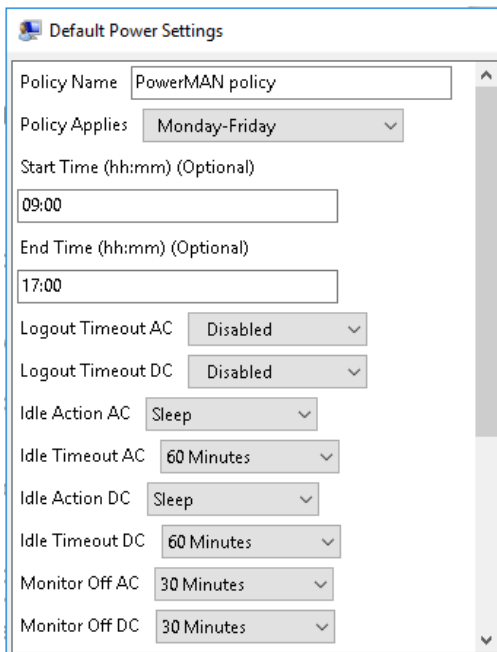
Default Power Settings

Policy Name PowerMAN policy

Policy Applies Monday-Friday

Start Time (hh:mm) (Optional)

09:00

End Time (hh:mm) (Optional)

17:00

Logout Timeout AC Disabled

Logout Timeout DC Disabled

Idle Action AC Sleep

Idle Timeout AC 60 Minutes

Idle Action DC Sleep

Idle Timeout DC 60 Minutes

Monitor Off AC 30 Minutes

Monitor Off DC 30 Minutes